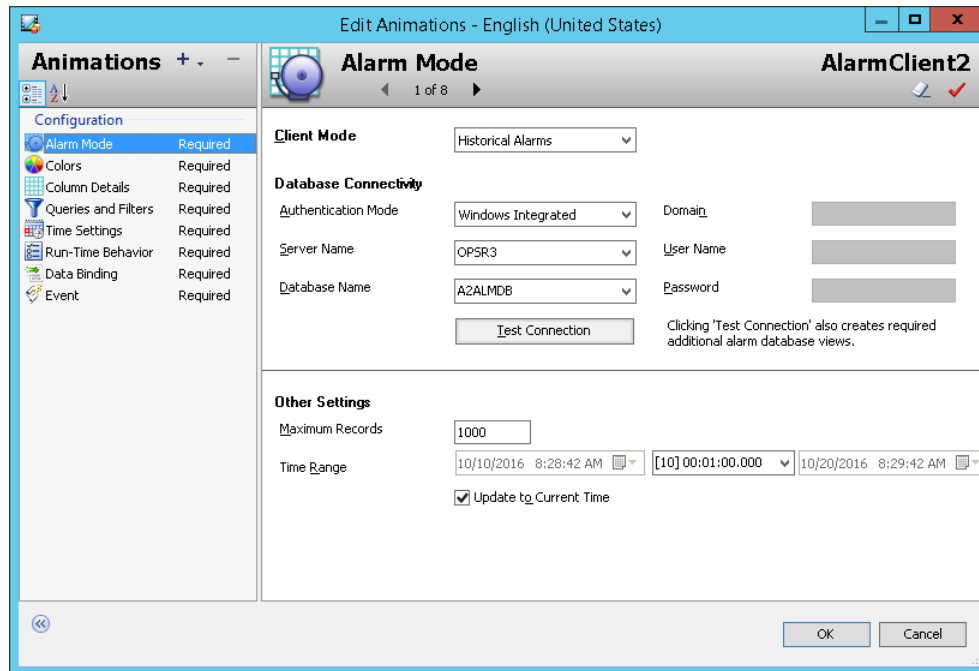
Edit Animations - English (United States)

Animations

Configuration

| | |
|---|---|
| Alarm Mode | Required |
| Colors | Required |
| Column Details | Required |
| Queries and Filters | Required |
| Time Settings | Required |
| Run-Time Behavior | Required |
| Data Binding | Required |
| Event | Required |

Alarm Mode

1 of 8

AlarmClient2

Client Mode Historical Alarms

Database Connectivity

Authentication Mode Windows Integrated

Domain

Server Name OPSR3

User Name

Database Name A2ALMDB

Password

Test Connection

Clicking 'Test Connection' also creates required additional alarm database views.

Other Settings

Maximum Records 1000

Time Range 10/10/2016 8:28:42 AM [10] 00:01:00.000 10/20/2016 8:29:42 AM

Update to Current Time

OK Cancel